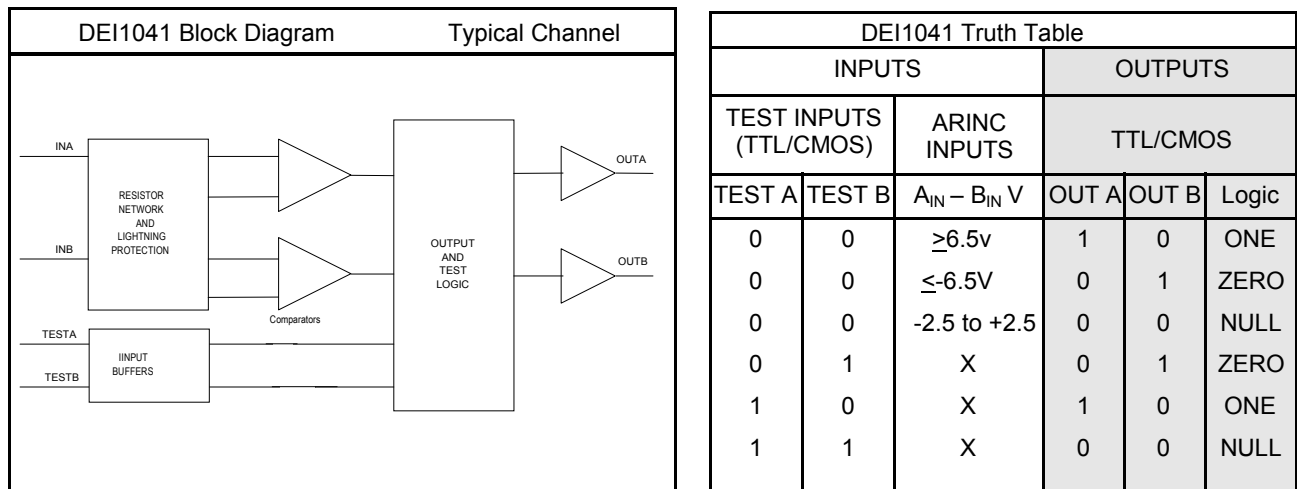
DEI1041 Block Diagram Typical Channel

INA

INB

RESISTOR NETWORK AND LIGHTNING PROTECTION

Comparators

OUTPUT AND TEST LOGIC

OUTA

OUTB

TESTA

TESTB

IINPUT BUFFERS

| DEI1041 Truth Table | | | | | |
|---|---|---|---|---|---|
| INPUTS | | | OUTPUTS | | |
| TEST INPUTS (TTL/CMOS) | | ARINC INPUTS | TTL/CMOS | | |
| TEST A | TEST B | $A_{IN} – B_{IN}$ V | OUT A | OUT B | Logic |
| 0 | 0 | >6.5v | 1 | 0 | ONE |
| 0 | 0 | <-6.5V | 0 | 1 | ZERO |
| 0 | 0 | -2.5 to +2.5 | 0 | 0 | NULL |
| 0 | 1 | X | 0 | 1 | ZERO |
| 1 | 0 | X | 1 | 0 | ONE |
| 1 | 1 | X | 0 | 0 | NULL |